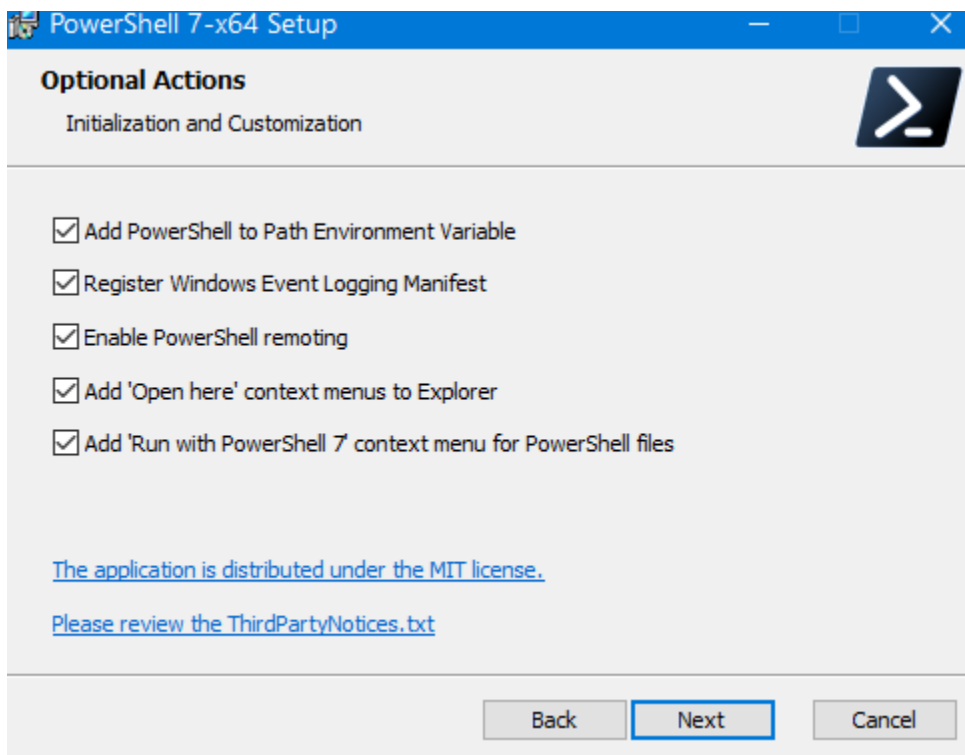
PowerShell 7-x64 Setup

Optional Actions

Initialization and Customization

Add PowerShell to Path Environment Variable

Register Windows Event Logging Manifest

Enable PowerShell remoting

Add 'Open here' context menus to Explorer

Add 'Run with PowerShell 7' context menu for PowerShell files

The application is distributed under the MIT license.

Please review the ThirdPartyNotices.txt

Back Next Cancel